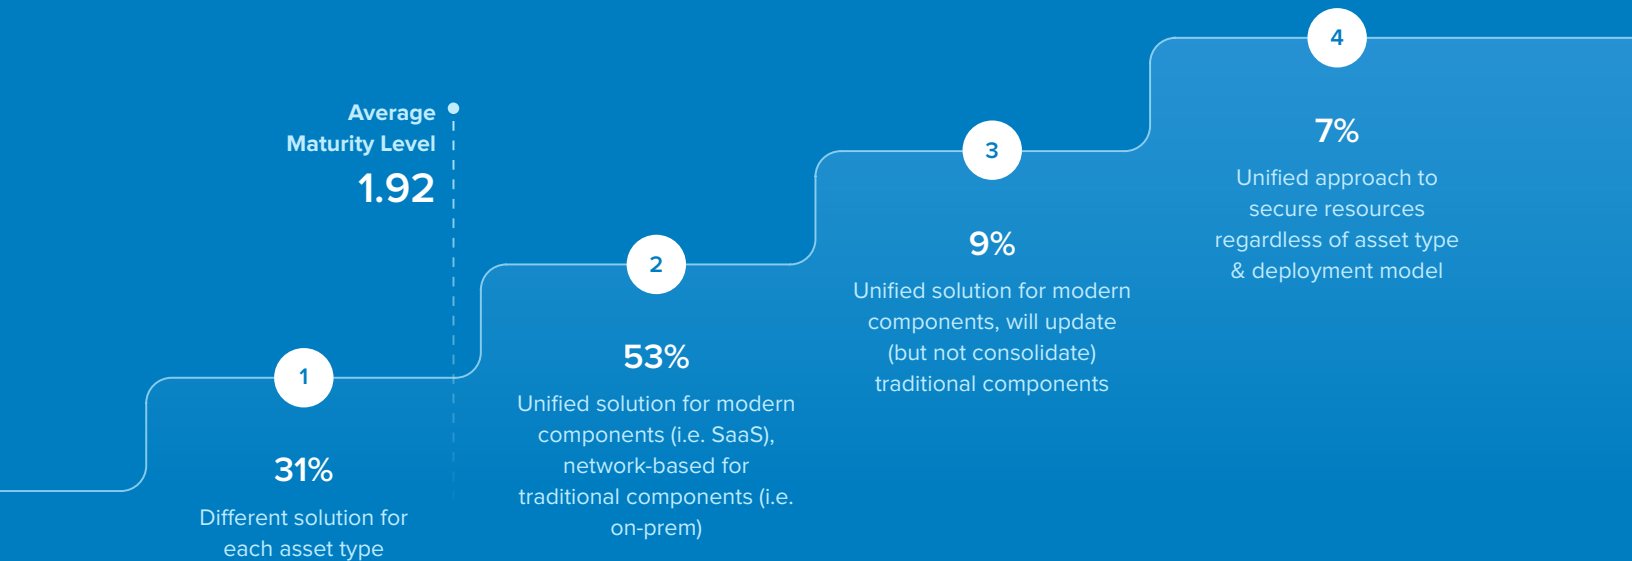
Average Maturity Level
1.92

1
31%
Different solution for each asset type

2
53%
Unified solution for modern components (i.e. SaaS), network-based for traditional components (i.e. on-prem)

3
9%
Unified solution for modern components, will update (but not consolidate) traditional components

4
7%
Unified approach to secure resources regardless of asset type & deployment model